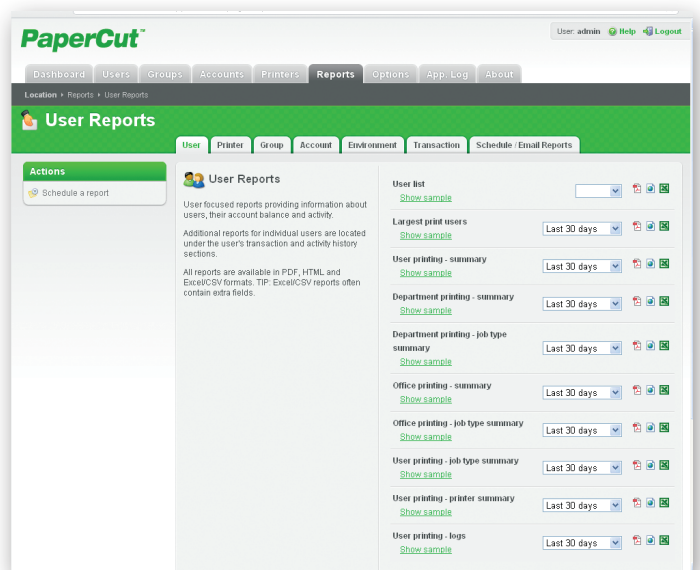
PaperCut™

User: admin Help Logout

Dashboard Users Groups Accounts Printers Reports Options App. Log About

Location ▸ Reports ▸ User Reports

User Reports

User Printer Group Account Environment Transaction Schedule / Email Reports

Actions

Schedule a report

User Reports

User focused reports providing information about users, their account balance and activity.

Additional reports for individual users are located under the user's transaction and activity history sections.

All reports are available in PDF, HTML and Excel/CSV formats. TIP: Excel/CSV reports often contain extra fields.

User list
Show sample

Largest print users
Show sample
Last 30 days

User printing - summary
Show sample
Last 30 days

Department printing - summary
Show sample
Last 30 days

Department printing - job type summary
Show sample
Last 30 days

Office printing - summary
Show sample
Last 30 days

Office printing - job type summary
Show sample
Last 30 days

User printing - job type summary
Show sample
Last 30 days

User printing - printer summary
Show sample
Last 30 days

User printing - logs
Show sample
Last 30 days